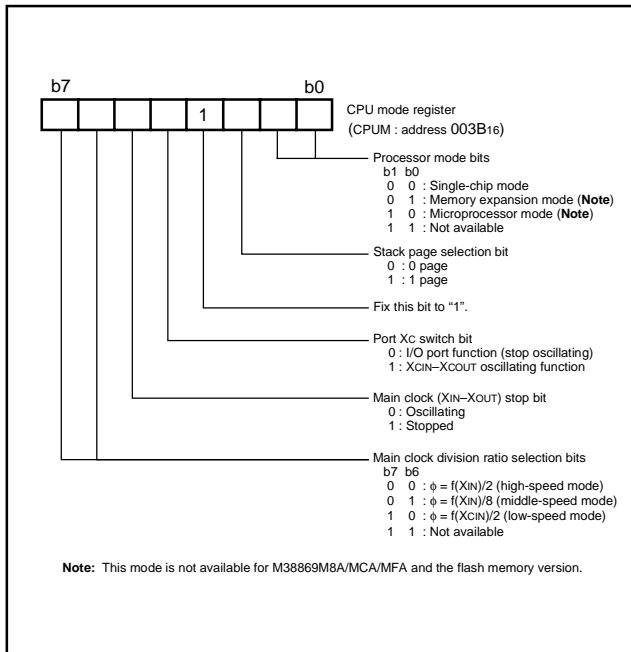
b7

b0

1

CPU mode register
(CPUM : address 003B$_{16}$)

Processor mode bits
b1 b0
0 0 : Single-chip mode
0 1 : Memory expansion mode (**Note**)
1 0 : Microprocessor mode (**Note**)
1 1 : Not available

Stack page selection bit
0 : 0 page
1 : 1 page

Fix this bit to "1".

Port X$_C$ switch bit
0 : I/O port function (stop oscillating)
1 : X$_{CIN}$–X$_{COUT}$ oscillating function

Main clock (X$_{IN}$–X$_{OUT}$) stop bit
0 : Oscillating
1 : Stopped

Main clock division ratio selection bits
b7 b6
0 0 : $\phi$ = f(X$_{IN}$)/2 (high-speed mode)
0 1 : $\phi$ = f(X$_{IN}$)/8 (middle-speed mode)
1 0 : $\phi$ = f(X$_{CIN}$)/2 (low-speed mode)
1 1 : Not available

**Note:** This mode is not available for M38869M8A/MCA/MFA and the flash memory version.